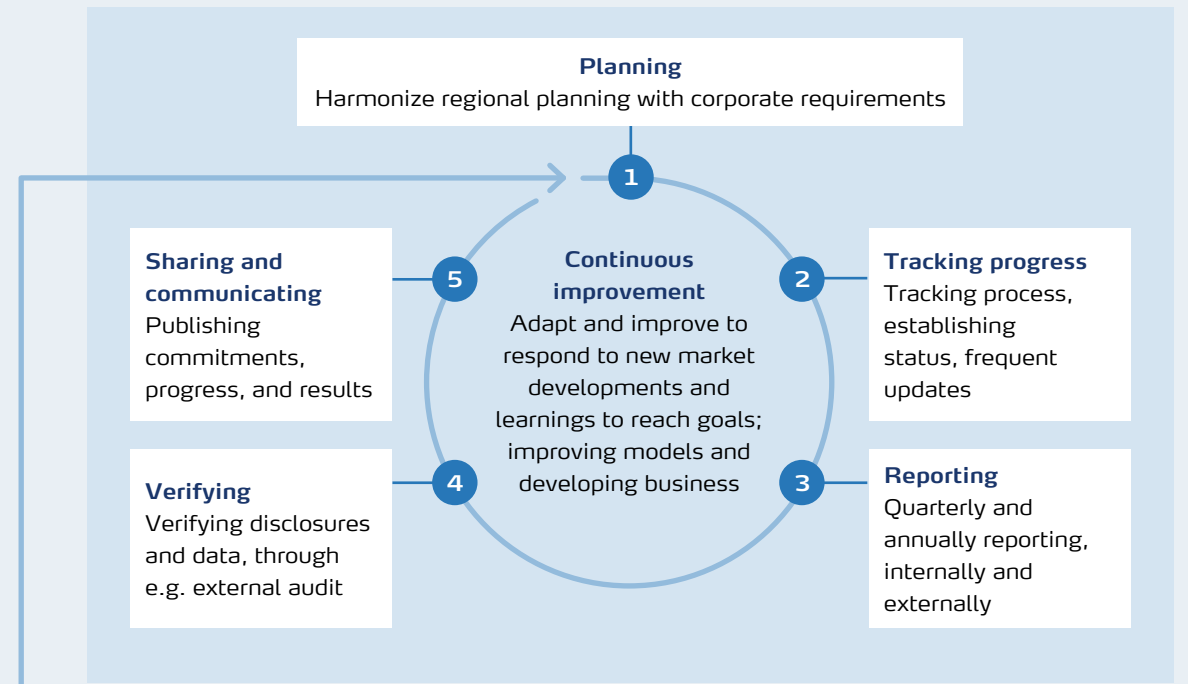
Planning
Harmonize regional planning with corporate requirements

1

Sharing and communicating
Publishing commitments, progress, and results

5

Continuous improvement
Adapt and improve to respond to new market developments and learnings to reach goals; improving models and developing business

2

Tracking progress
Tracking process, establishing status, frequent updates

Verifying
Verifying disclosures and data, through e.g. external audit

4

3

Reporting
Quarterly and annually reporting, internally and externally